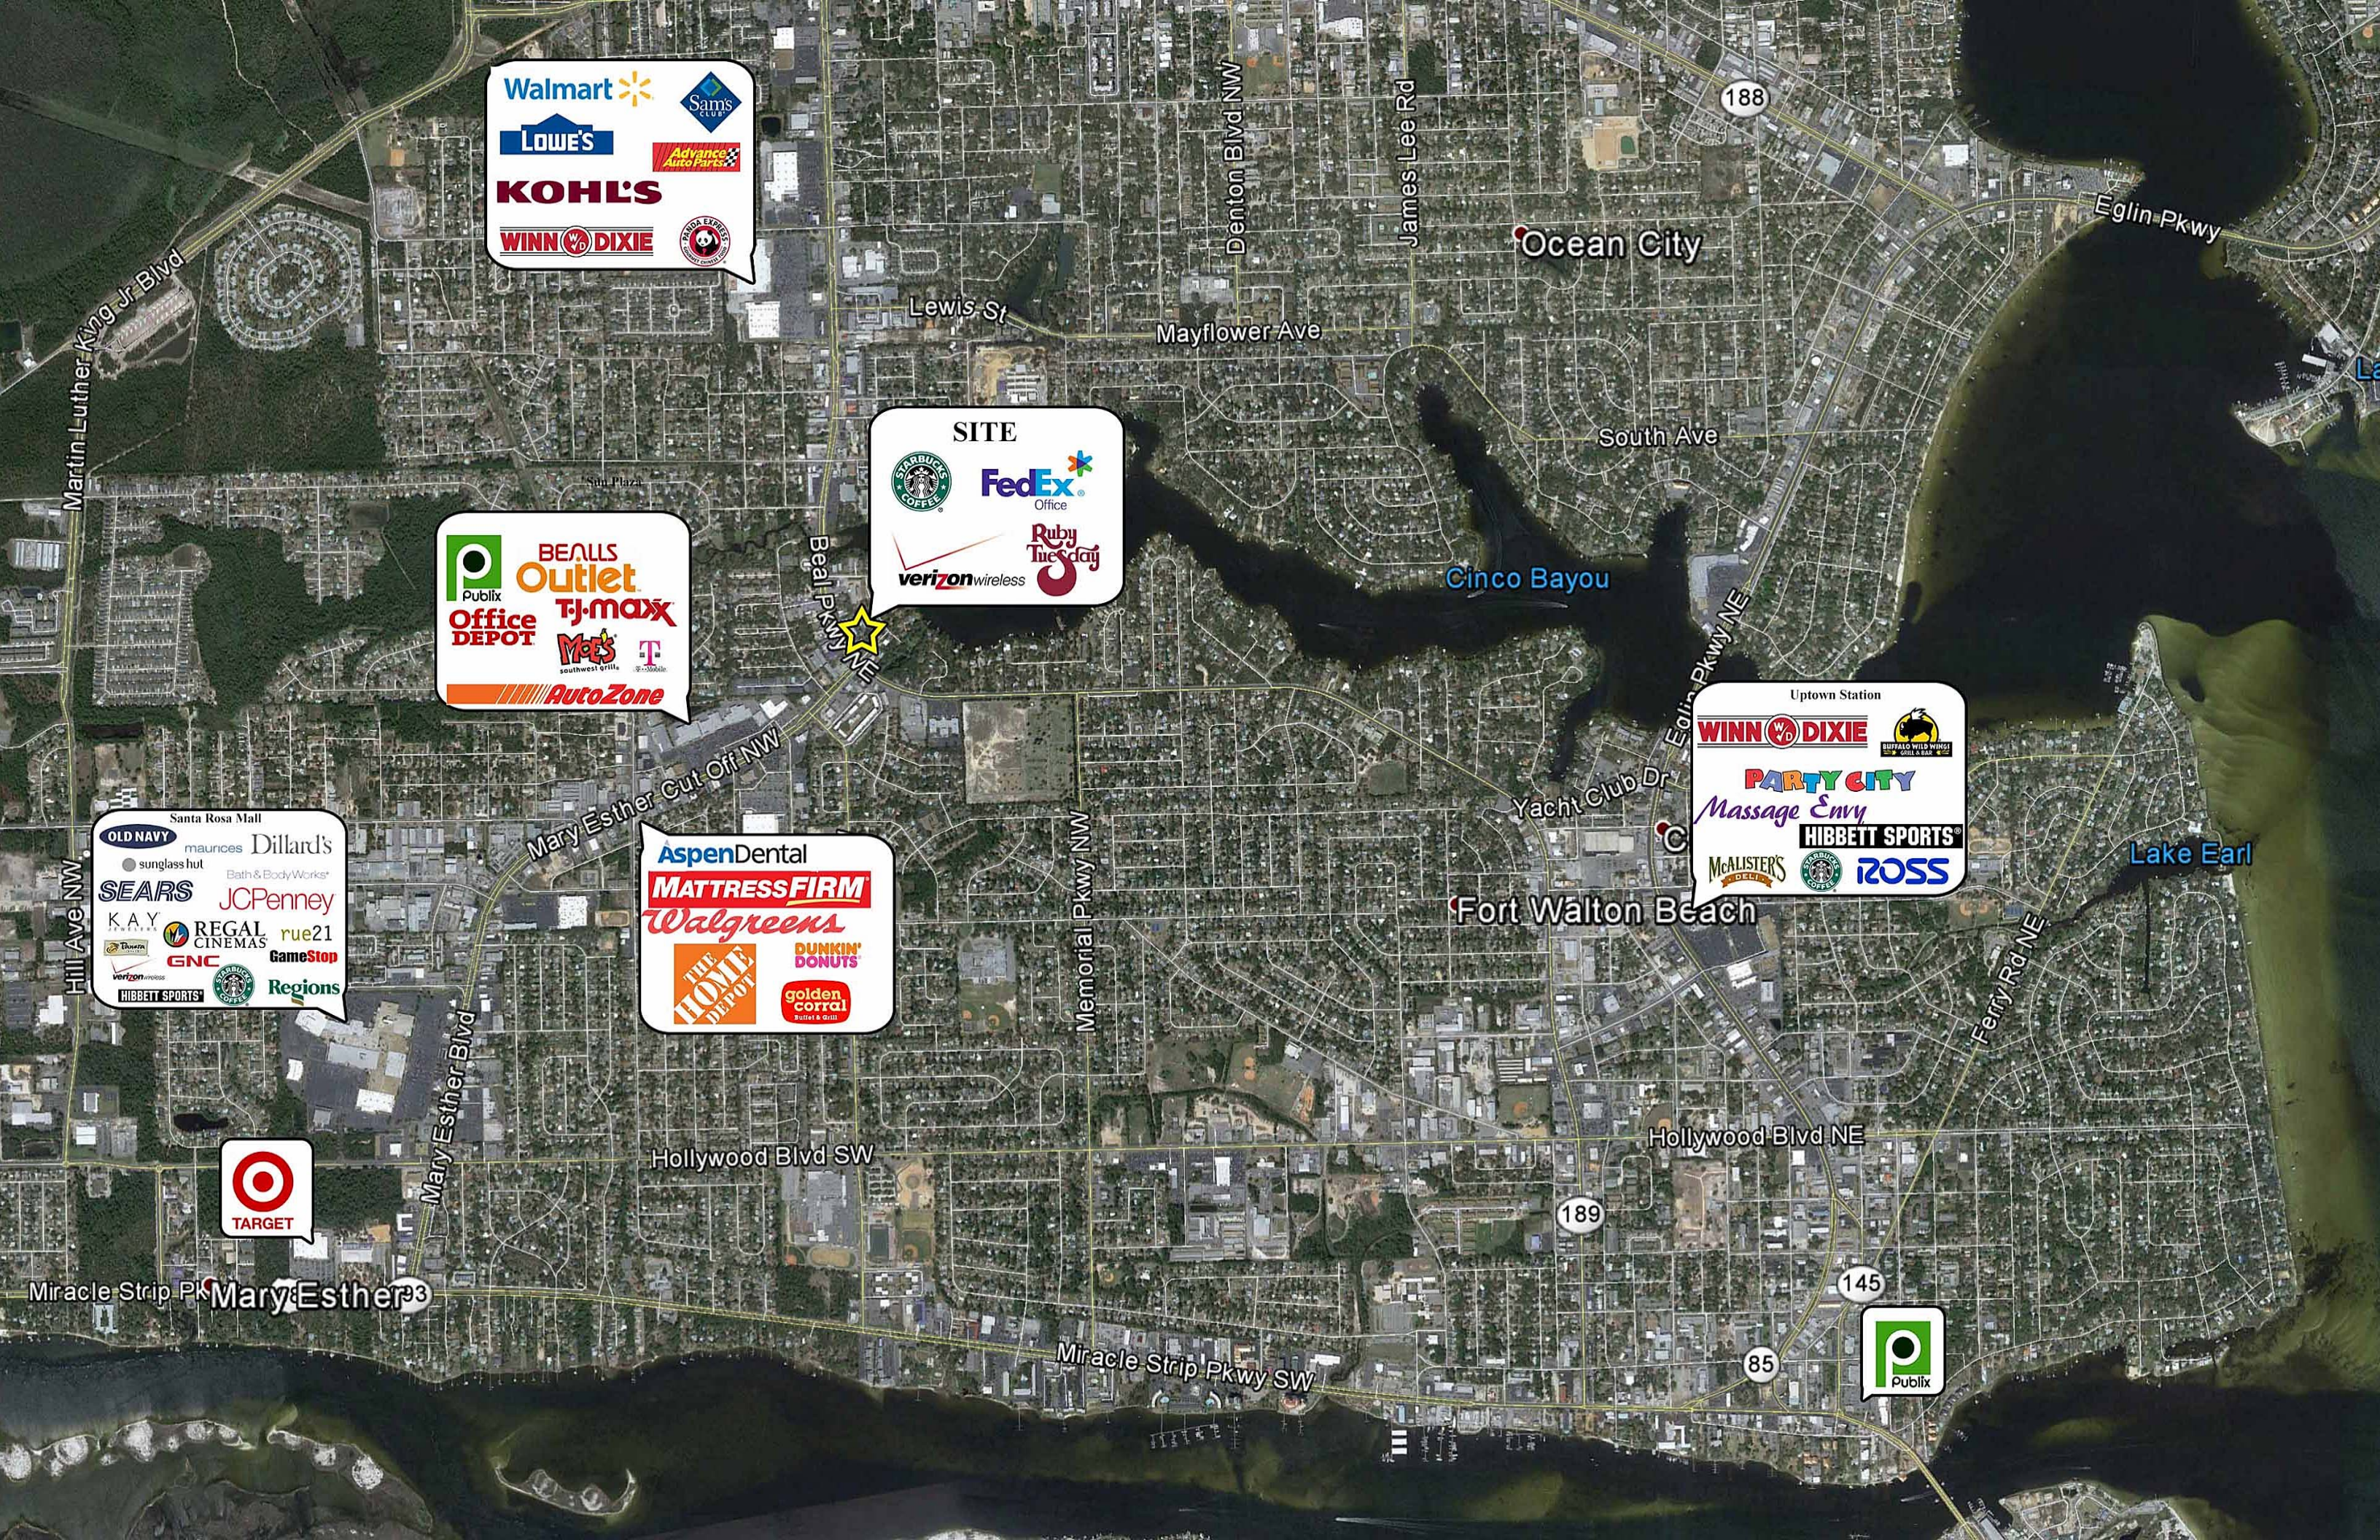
Walmart
Sams Club
LOWE'S
Advance Auto Parts
KOHL'S
WINN DIXIE
Panda Express

188
Denton Blvd NW
James Lee Rd
Ocean City
Eglin Pkwy
Lewis St
Mayflower Ave
Martin Luther King Jr Blvd
South Ave

SITE
STARBUCKS COFFEE
FedEx Office
verizon wireless
Ruby Tuesday

Publix
BEALLS Outlet
Office DEPOT
T.J.maxx
Moe's southwest grill
T
AutoZone

Beal Pkwy NE
Cinco Bayou
Eglin Pkwy NE

Uptown Station
WINN DIXIE
BUFFALO WILD WINGS GRILL & BAR
PARTY CITY
Massage Envy
HIBBETT SPORTS
McALISTER'S DELI
ROSS

Yacht Club Dr
Lake Earl
Fort Walton Beach
Ferry Rd NE

Santa Rosa Mall
OLD NAVY
maurices
Dillard's
sunglass hut
Bath & Body Works
SEARS
JCPenney
KAY
REGAL CINEMAS
rue21
GNC
GameStop
verizon
HIBBETT SPORTS
Regions

Mary Esther Cut Off NW
Hill Ave NW

AspenDental
MATTRESS FIRM
Walgreens
THE HOME DEPOT
DUNKIN' DONUTS
golden corral

Memorial Pkwy NW
Mary Esther Blvd
Hollywood Blvd SW
Hollywood Blvd NE
189
TARGET
Miracle Strip Pk
Mary Esther
Miracle Strip Pkwy SW
145
85
Publix